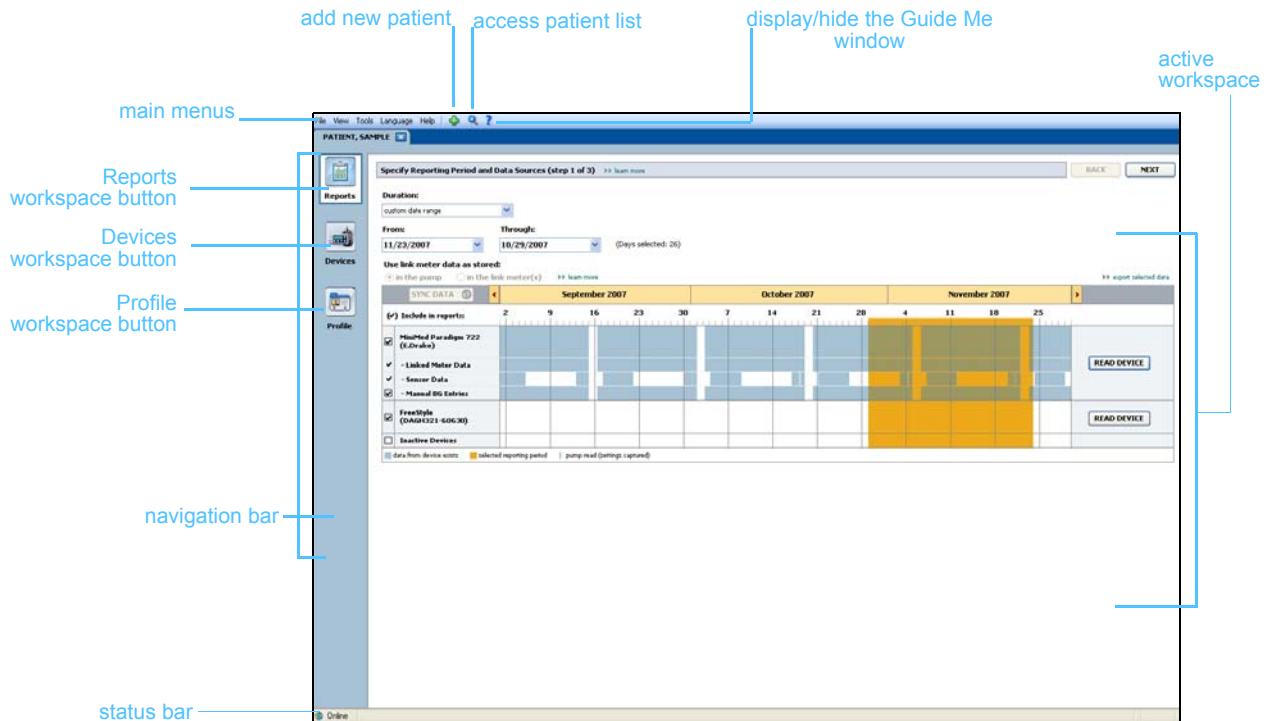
add new patient

access patient list

display/hide the Guide Me window

active workspace

main menus

File View Tools Language Help

PATIENT, SAMPLE

Reports workspace button

Reports

Devices workspace button

Devices

Profile workspace button

Profile

Specify Reporting Period and Data Sources (step 1 of 3) >> learn more

BACK

NEXT

Duration:

custom date range

From:

11/23/2007

Through:

10/29/2007

(Days selected: 26)

Use link meter data as stored:

in the pump

in the link meter(s)

>> learn more

>> export selected data

SYNC DATA

September 2007

October 2007

November 2007

(✓) Include in reports:

2 9 16 23 30 7 14 21 28 4 11 18 25

MiniMed Paradigm 722 (E.Drake)

- Linked Meter Data

- Sensor Data

- Manual BG Entries

READ DEVICE

FreeStyle (DAGH321-G0630)

READ DEVICE

Inactive Devices

data from device exists

selected reporting period

pump read (settings captured)

navigation bar

status bar

Online